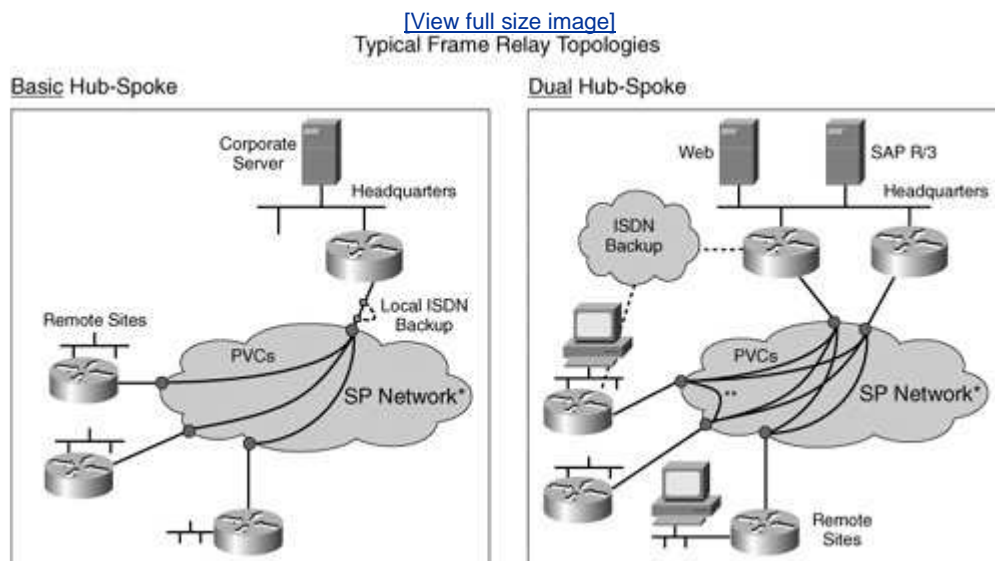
[View full size image]
Typical Frame Relay Topologies

Basic Hub-Spoke

Corporate Server

Headquarters

Local ISDN Backup

Remote Sites

PVCs

SP Network*

Dual Hub-Spoke

Web

SAP R/3

Headquarters

ISDN Backup

PVCs

**

SP Network*

Remote Sites